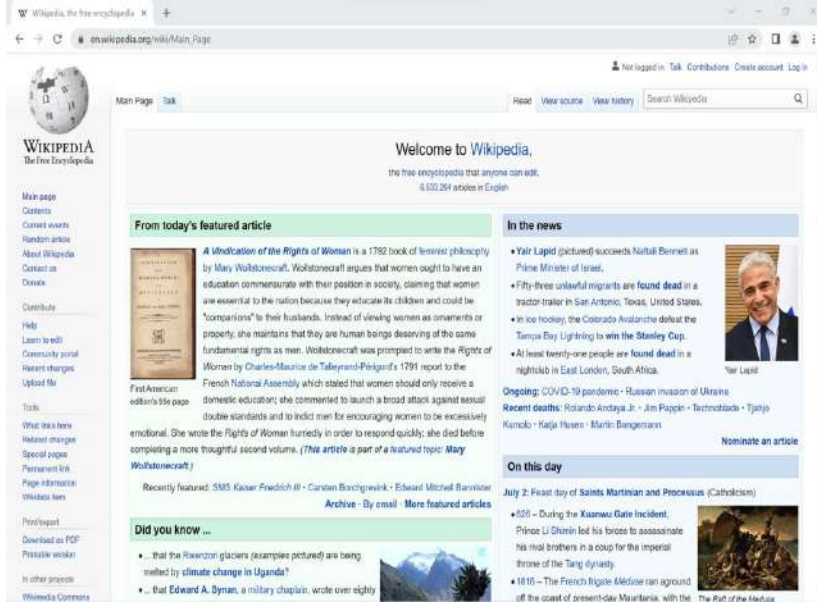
W Wikipedia, the free encyclopedia ×  +

en.wikipedia.org/wiki/Main_Page

Not logged in Talk Contributions Create account Log in

WIKIPEDIA
The Free Encyclopedia

Main Page Talk

Read View source View history Search Wikipedia

Main page
Contents
Current events
Random article
About Wikipedia
Contact us
Donate

Contribute
Help
Learn to edit
Community portal
Recent changes
Upload file

Tools
What links here
Related changes
Special pages
Permanent link
Page information
Wikidata item

Print/export
Download as PDF
Printable version

In other projects
Wikimedia Commons

Welcome to Wikipedia,

the free encyclopedia that anyone can edit.
6,533,264 articles in English

From today's featured article

First American edition's title page

A Vindication of the Rights of Woman is a 1792 book of feminist philosophy by Mary Wollstonecraft. Wollstonecraft argues that women ought to have an education commensurate with their position in society, claiming that women are essential to the nation because they educate its children and could be "companions" to their husbands. Instead of viewing women as ornaments or property, she maintains that they are human beings deserving of the same fundamental rights as men. Wollstonecraft was prompted to write the Rights of Woman by Charles-Maurice de Talleyrand-Périgord's 1791 report to the French National Assembly which stated that women should only receive a domestic education; she commented to launch a broad attack against sexual double standards and to indict men for encouraging women to be excessively emotional. She wrote the Rights of Woman hurriedly in order to respond quickly; she died before completing a more thoughtful second volume. (This article is part of a featured topic: Mary Wollstonecraft.)

Recently featured: SMS Kaiser Friedrich III · Carsten Borchgrevink · Edward Mitchell Bannister

Archive · By email · More featured articles

Did you know ...

• ... that the Rwenzori glaciers (examples pictured) are being melted by climate change in Uganda?
• ... that Edward A. Bynan, a military chaplain, wrote over eighty

In the news

• Yair Lapid (pictured) succeeds Naftali Bennett as Prime Minister of Israel.
• Fifty-three unlawful migrants are found dead in a tractor-trailer in San Antonio, Texas, United States.
• In ice hockey, the Colorado Avalanche defeat the Tampa Bay Lightning to win the Stanley Cup.
• At least twenty-one people are found dead in a nightclub in East London, South Africa.

Yair Lapid

Ongoing: COVID-19 pandemic · Russian invasion of Ukraine
Recent deaths: Rolando Andaya Jr. · Jim Pappin · Technoblade · Tjahjo Kumolo · Katja Husen · Martin Bangemann

Nominate an article

On this day

July 2: Feast day of Saints Martinian and Processus (Catholicism)

• 626 – During the Xuanwu Gate Incident, Prince Li Shimin led his forces to assassinate his rival brothers in a coup for the imperial throne of the Tang dynasty.
• 1816 – The French frigate Méduse ran aground off the coast of present-day Mauritania, with the

The Raft of the Medusa